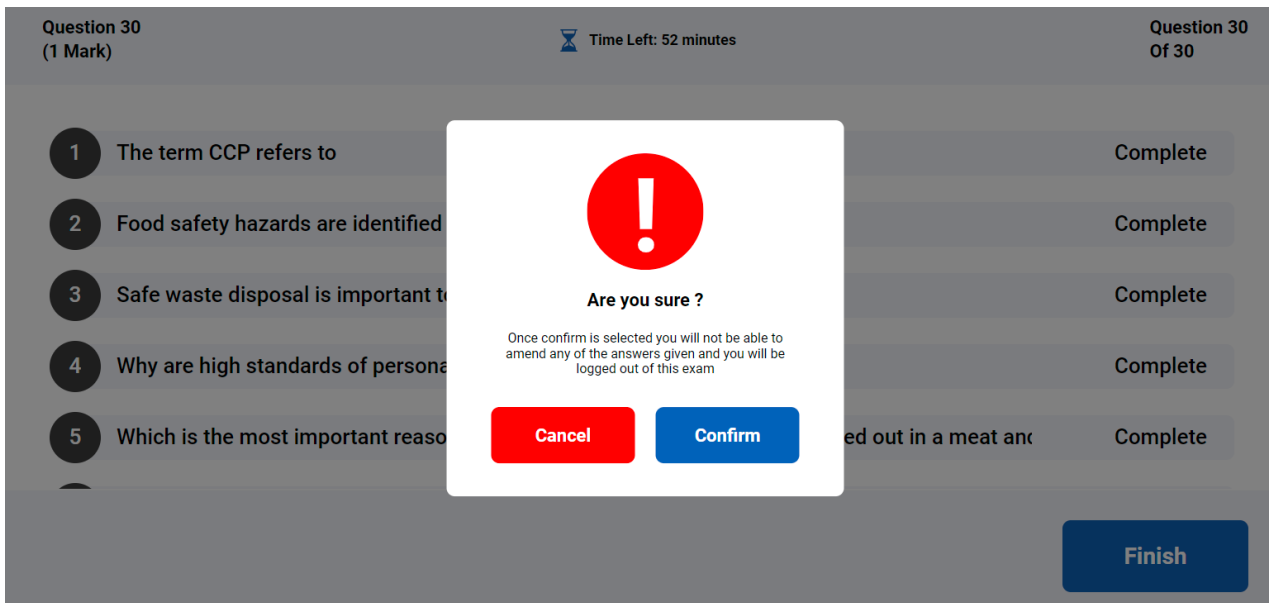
Question 30
(1 Mark)

Time Left: 52 minutes

Question 30
Of 30

1 The term CCP refers to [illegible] Complete

2 Food safety hazards are identified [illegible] Complete

3 Safe waste disposal is important t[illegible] Complete

4 Why are high standards of persona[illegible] Complete

5 Which is the most important reaso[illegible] ed out in a meat anc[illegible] Complete

!

Are you sure ?

Once confirm is selected you will not be able to amend any of the answers given and you will be logged out of this exam

Cancel

Confirm

Finish